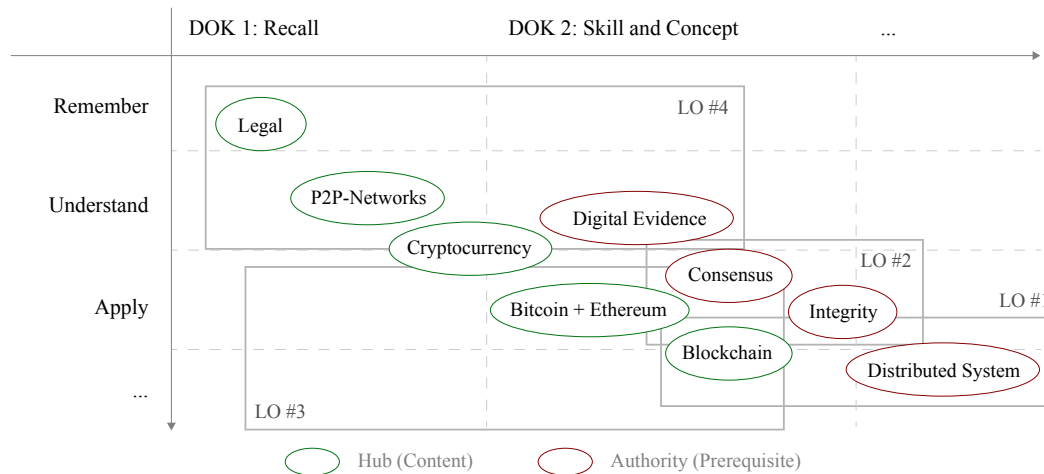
DOK 1: Recall

DOK 2: Skill and Concept

...

Remember

Understand

Apply

...

LO #4

Legal

P2P-Networks

Digital Evidence

Cryptocurrency

LO #2

Consensus

LO #

Bitcoin + Ethereum

Integrity

Blockchain

Distributed System

LO #3

Hub (Content)

Authority (Prerequisite)